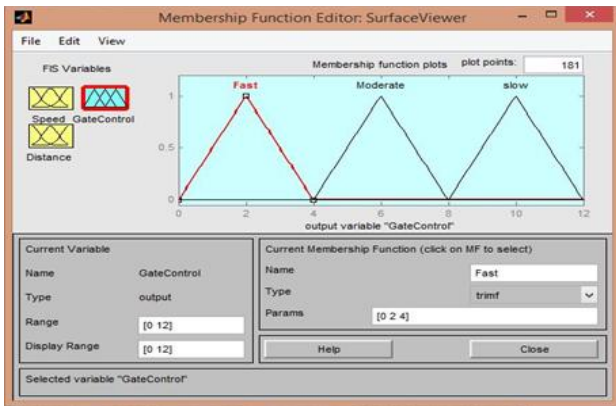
Membership Function Editor: SurfaceViewer

File Edit View

FIS Variables

Speed GateControl

Distance

Membership function plots plot points: 181

Fast Moderate slow

1

0.5

0

0 2 4 6 8 10 12

output variable "GateControl"

Current Variable

Name GateControl

Type output

Range [0 12]

Display Range [0 12]

Current Membership Function (click on MF to select)

Name Fast

Type trimf

Params [0 2 4]

Help

Close

Selected variable "GateControl"